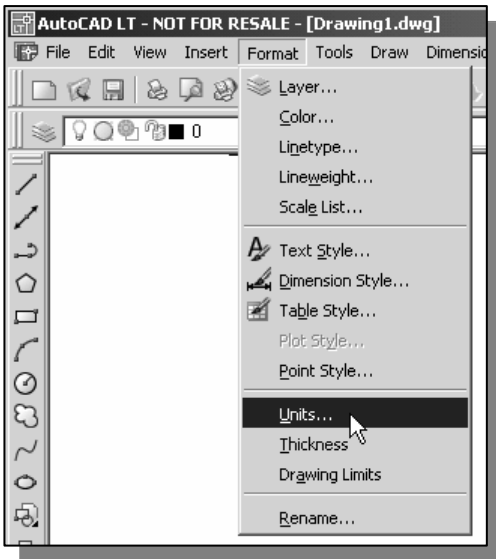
AutoCAD LT - NOT FOR RESALE - [Drawing1.dwg]
File Edit View Insert Format Tools Draw Dimensio
0
Layer...
Color...
Linetype...
Lineweight...
Scale List...
Text Style...
Dimension Style...
Table Style...
Plot Style...
Point Style...
Units...
Thickness
Drawing Limits
Rename...